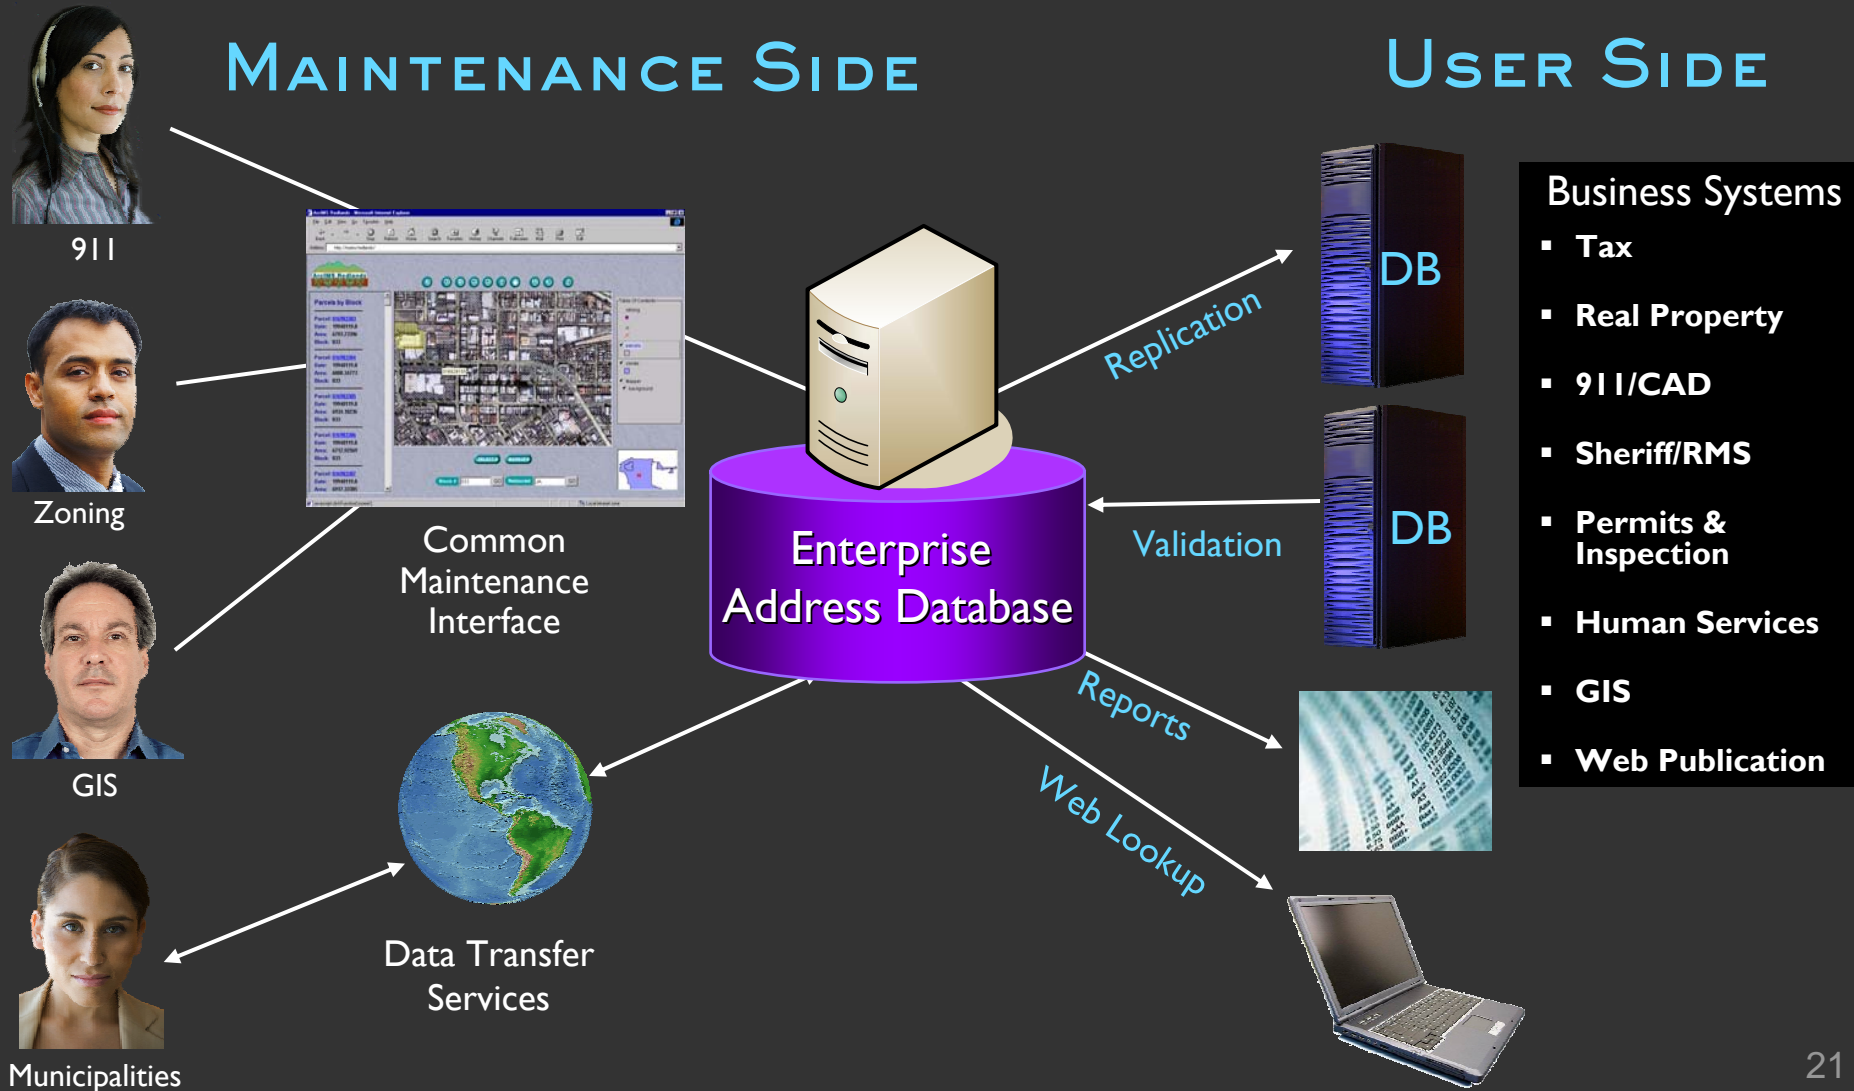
Maintenance Side

User Side

911

Zoning

GIS

Municipalities

Common Maintenance Interface

Data Transfer Services

Enterprise Address Database

Replication

Validation

Reports

Web Lookup

DB

DB

Business Systems
- Tax
- Real Property
- 911/CAD
- Sheriff/RMS
- Permits & Inspection
- Human Services
- GIS
- Web Publication

21